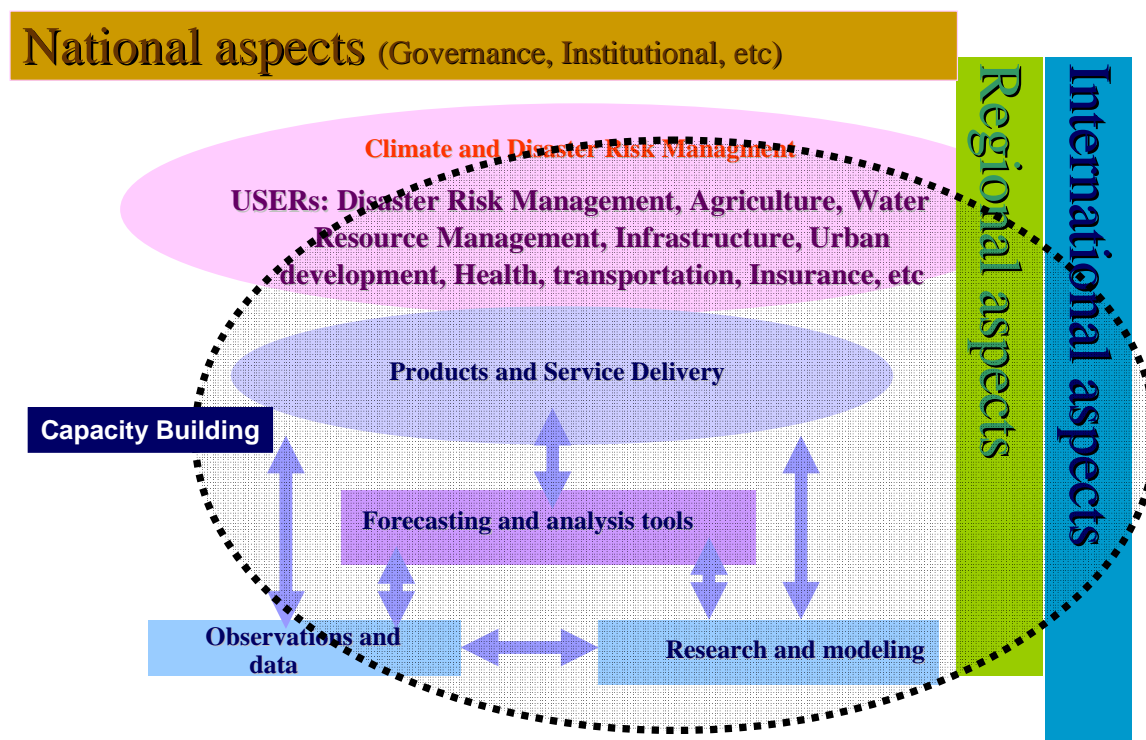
National aspects (Governance, Institutional, etc)

Regional aspects

International aspects

Climate and Disaster Risk Managment

USERs: Disaster Risk Management, Agriculture, Water Resource Management, Infrastructure, Urban development, Health, transportation, Insurance, etc

Products and Service Delivery

Capacity Building

Forecasting and analysis tools

Observations and data

Research and modeling